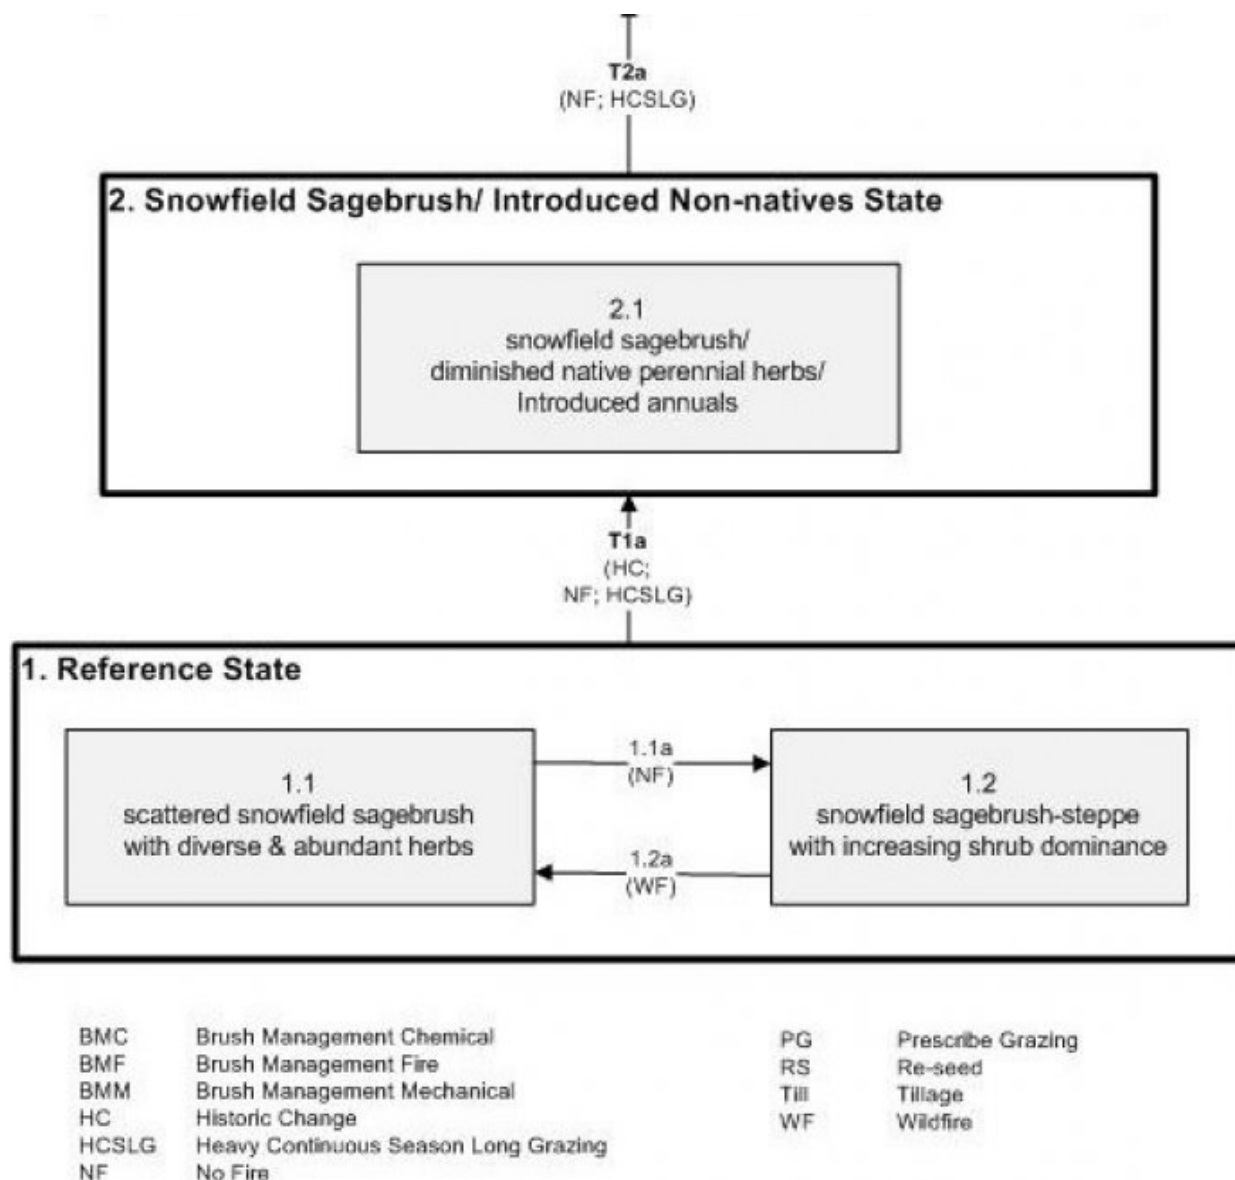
T2a
(NF; HCSLG)

2. Snowfield Sagebrush/ Introduced Non-natives State

2.1
snowfield sagebrush/
diminished native perennial herbs/
Introduced annuals

T1a
(HC;
NF; HCSLG)

1. Reference State

1.1
scattered snowfield sagebrush
with diverse & abundant herbs

1.1a
(NF)

1.2a
(WF)

1.2
snowfield sagebrush-steppe
with increasing shrub dominance

| | |
|---|---|
| BMC | Brush Management Chemical |
| BMF | Brush Management Fire |
| BMM | Brush Management Mechanical |
| HC | Historic Change |
| HCSLG | Heavy Continuous Season Long Grazing |
| NF | No Fire |

| | |
|---|---|
| PG | Prescribe Grazing |
| RS | Re-seed |
| Till | Tillage |
| WF | Wildfire |